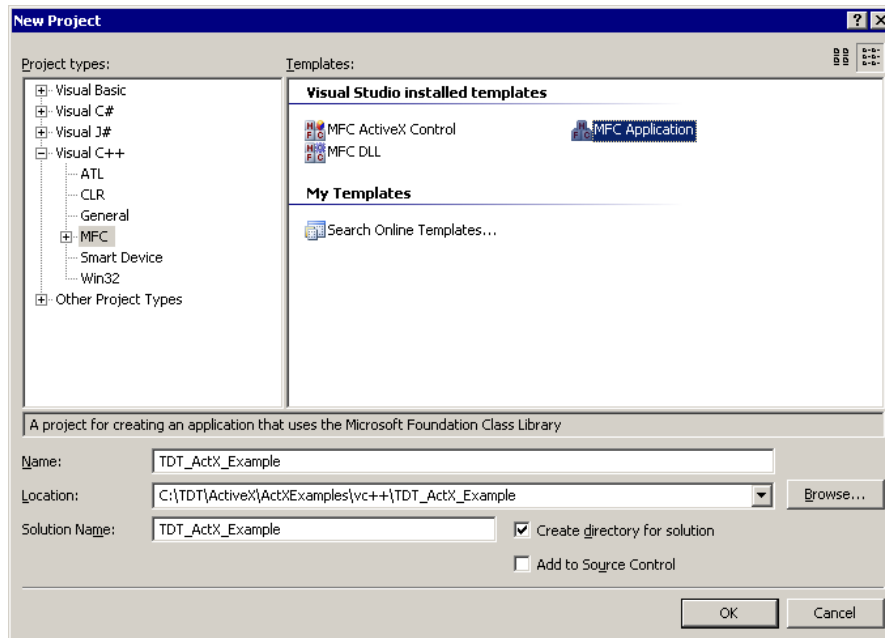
New Project

Project types:

Visual Basic
Visual C#
Visual J#
Visual C++
ATL
CLR
General
MFC
Smart Device
Win32
Other Project Types

Templates:

Visual Studio installed templates

MFC ActiveX Control
MFC DLL
MFC Application

My Templates

Search Online Templates...

A project for creating an application that uses the Microsoft Foundation Class Library

Name: TDT_ActX_Example

Location: C:\TDT\ActiveX\ActXExamples\vc++\TDT_ActX_Example

Browse...

Solution Name: TDT_ActX_Example

Create directory for solution

Add to Source Control

OK

Cancel